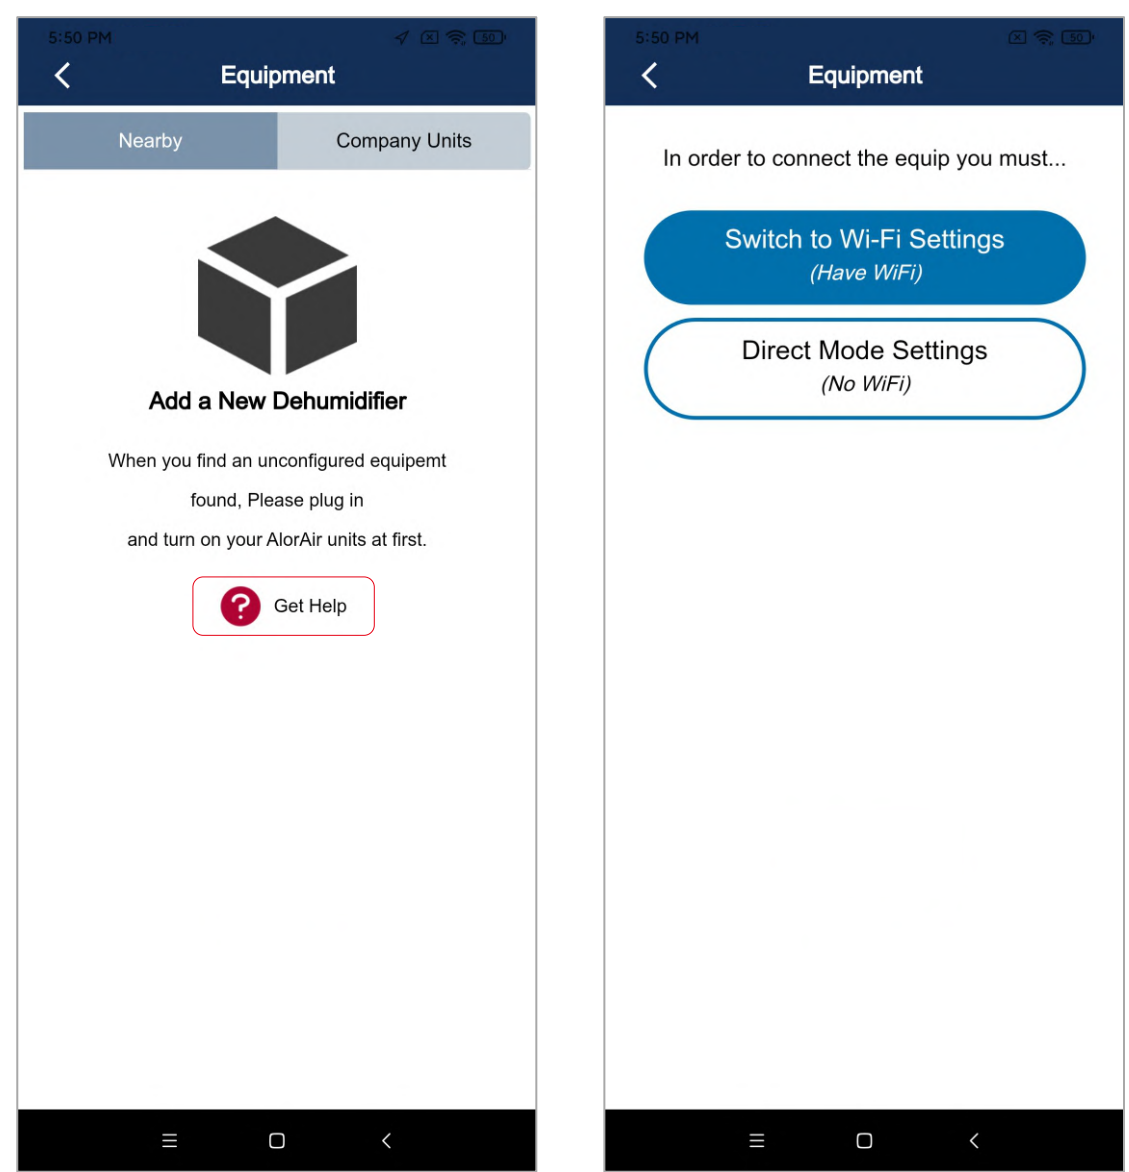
5:50 PM

50

Equipment

Nearby

Company Units

Add a New Dehumidifier

When you find an unconfigured equipemt

found, Please plug in

and turn on your AlorAir units at first.

Get Help

5:50 PM

50

Equipment

In order to connect the equip you must...

Switch to Wi-Fi Settings
(Have WiFi)

Direct Mode Settings
(No WiFi)